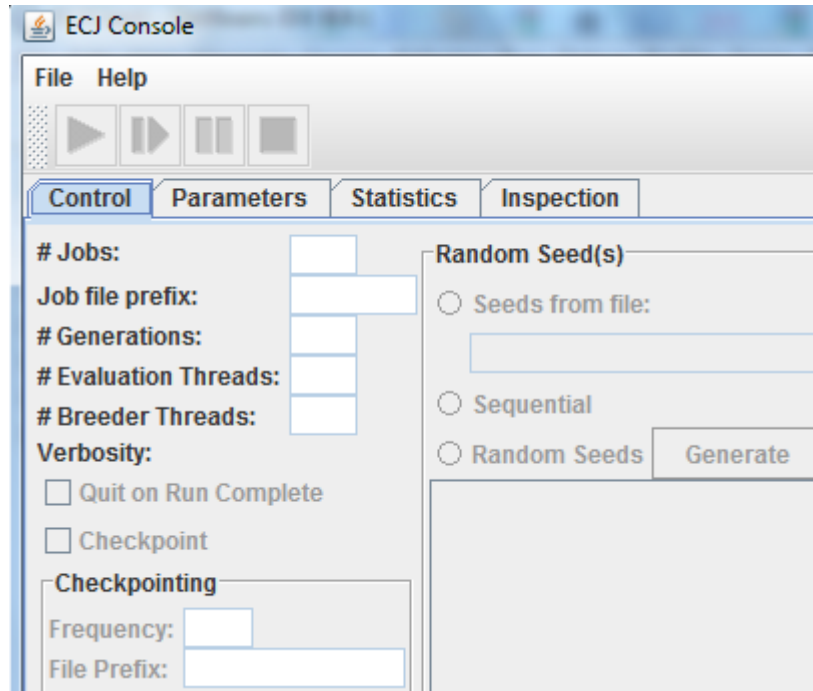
ECJ Console

File Help

Control | Parameters | Statistics | Inspection

# Jobs:
Job file prefix:
# Generations:
# Evaluation Threads:
# Breeder Threads:
Verbosity:
Quit on Run Complete
Checkpoint

Checkpointing
Frequency:
File Prefix:

Random Seed(s)
Seeds from file:
Sequential
Random Seeds
Generate